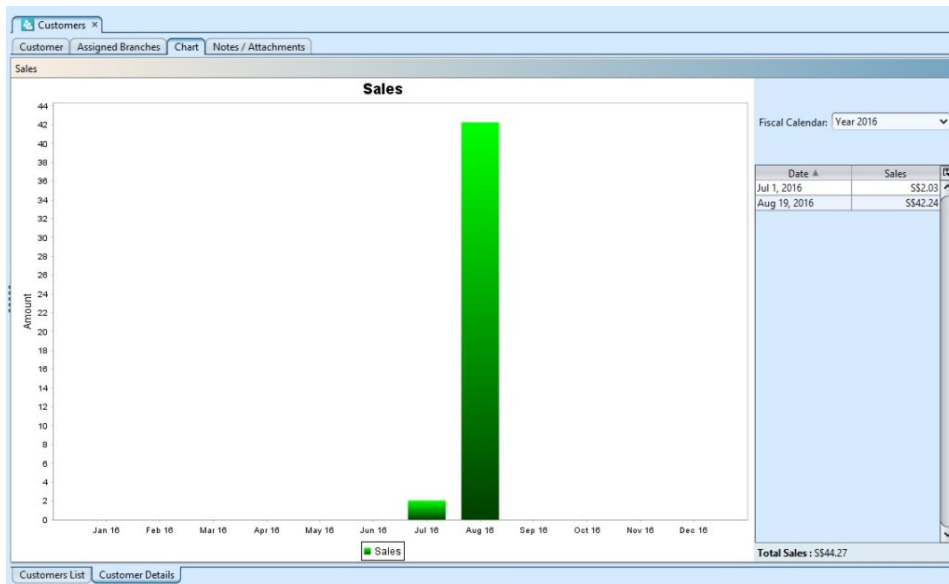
Customers ×

Customer | Assigned Branches | Chart | Notes / Attachments

Sales

Sales

44
42
40
38
36
34
32
30
28
26
24
22
20
18
16
14
12
10
8
6
4
2
0

Amount

Jan 16 Feb 16 Mar 16 Apr 16 May 16 Jun 16 Jul 16 Aug 16 Sep 16 Oct 16 Nov 16 Dec 16

Sales

Fiscal Calendar: Year 2016

| Date ▲ | Sales |
|---|---|
| Jul 1, 2016 | S$2.03 |
| Aug 19, 2016 | S$42.24 |

Total Sales : S$44.27

Customers List | Customer Details